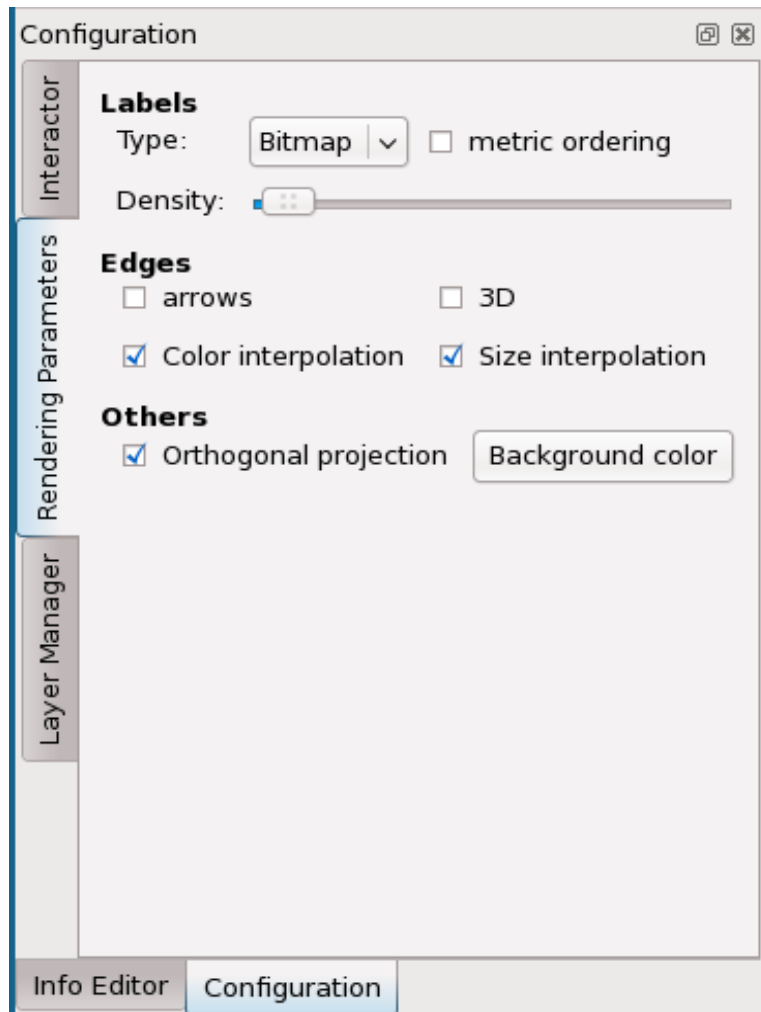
Configuration

Interactor

Rendering Parameters

Layer Manager

Labels

Type: Bitmap ☐ metric ordering

Density:

Edges

☐ arrows ☐ 3D

☑ Color interpolation ☑ Size interpolation

Others

☑ Orthogonal projection Background color

Info Editor Configuration